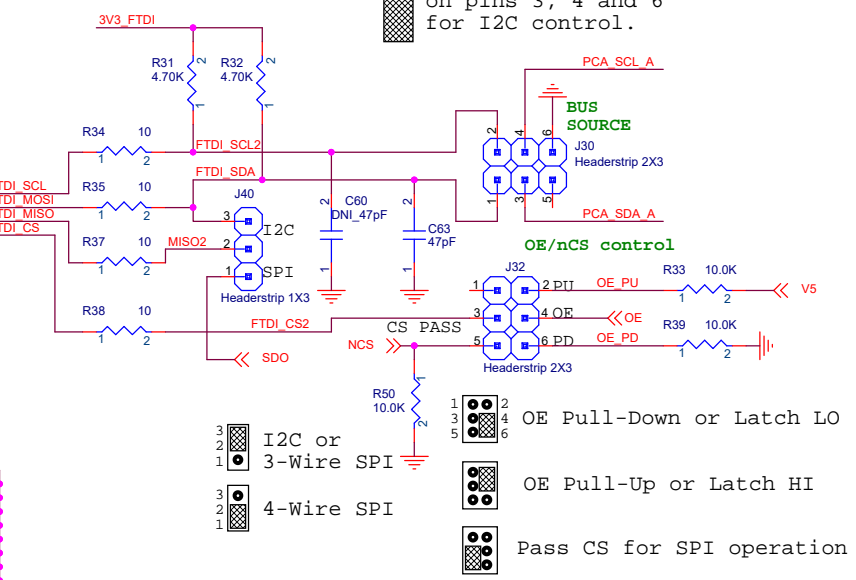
on pins 3, 4 and 6
for I2C control.

3V3_FTDI

R31 4.70K 2 1
R32 4.70K 2 1

PCA_SCL_A

BUS SOURCE

R34 10 1 2
FTDI_SCL2

2 4 6
J30
Headerstrip 2X3
1 3 5

FTDI_SDA
FTDI_SCL
R35 10 1 2
FTDI_MOSI
FTDI_MISO
FTDI_CS

J40
3 I2C
2
1 SPI
Headerstrip 1X3

2 C60 DNI_47pF 1
2 C63 47pF 1

PCA_SDA_A

R37 10 1 2 MISO2

OE/nCS control

J32
1 2 PU
3 4 OE
5 6 PD
Headerstrip 2X3

OE_PU
R33 10.0K 1 2
V5

OE

R38 10 1 2
FTDI_CS2
CS PASS

NCS
OE_PD
R39 10.0K 1 2

SDO

R50 10.0K 1 2

3 2 1 I2C or 3-Wire SPI

3 2 1 4-Wire SPI

1 2 3 4 5 6 OE Pull-Down or Latch LO

OE Pull-Up or Latch HI

Pass CS for SPI operation